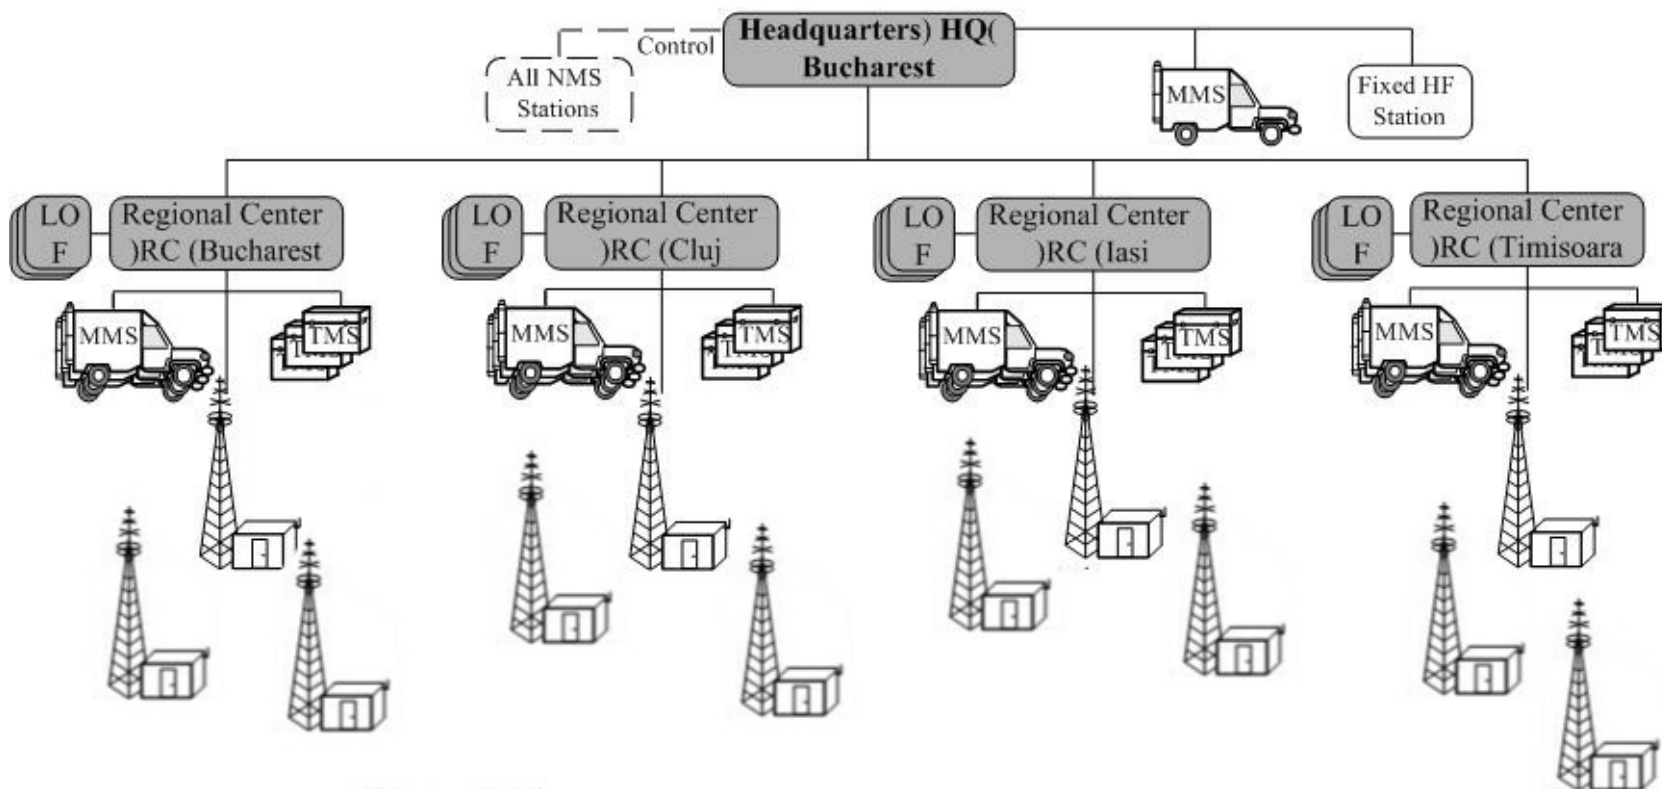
Headquarters) HQ(
Bucharest

Control

All NMS Stations

MMS

Fixed HF Station

LO F

Regional Center )RC (Bucharest

MMS

TMS

LO F

Regional Center )RC (Cluj

MMS

TMS

LO F

Regional Center )RC (Iasi

MMS

TMS

LO F

Regional Center )RC (Timisoara

MMS

TMS